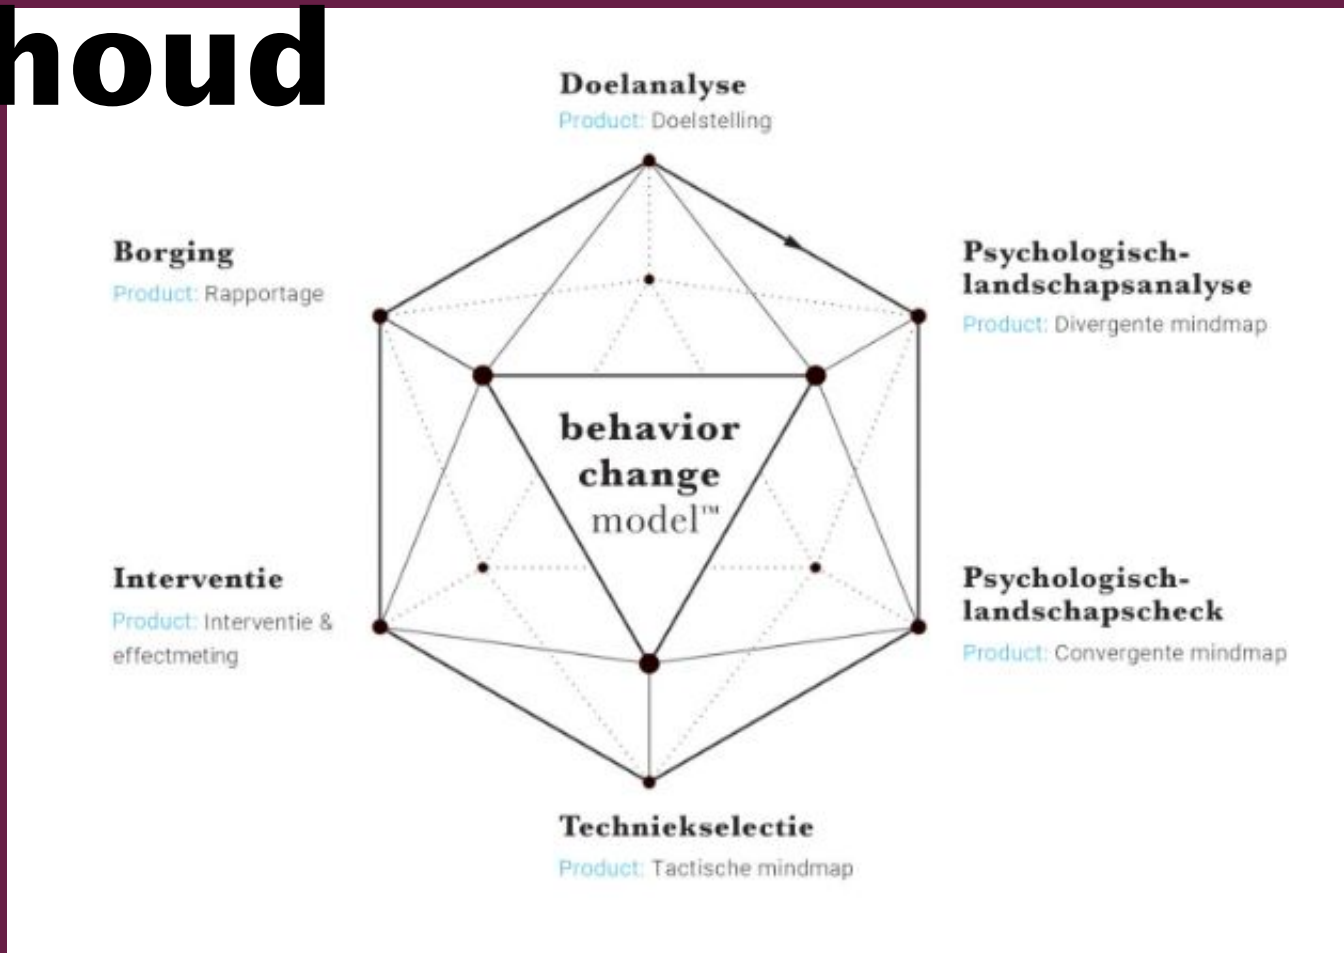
houd

Doelanalyse
Product: Doelstelling

Borging
Product: Rapportage

Psychologisch-landschapsanalyse
Product: Divergente mindmap

behavior change model™

Interventie
Product: Interventie & effectmeting

Psychologisch-landschapscheck
Product: Convergente mindmap

Techniekselectie
Product: Tactische mindmap